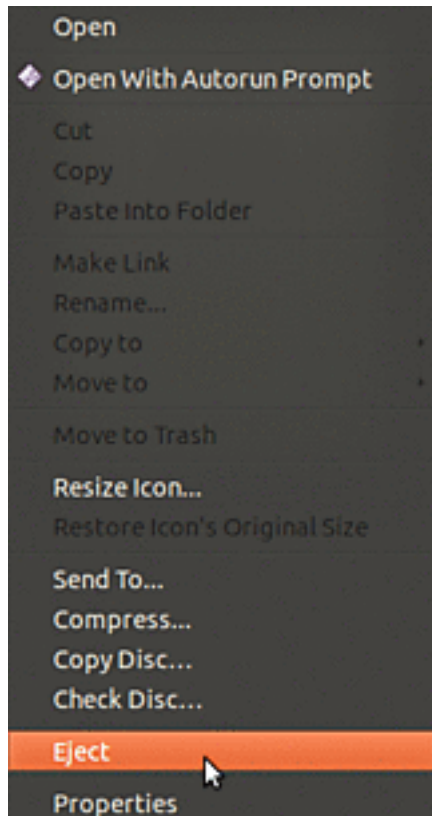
Open
Open With Autorun Prompt
Cut
Copy
Paste Into Folder
Make Link
Rename...
Copy to
Move to
Move to Trash
Resize Icon...
Restore Icon's Original Size
Send To...
Compress...
Copy Disc...
Check Disc...
Eject
Properties